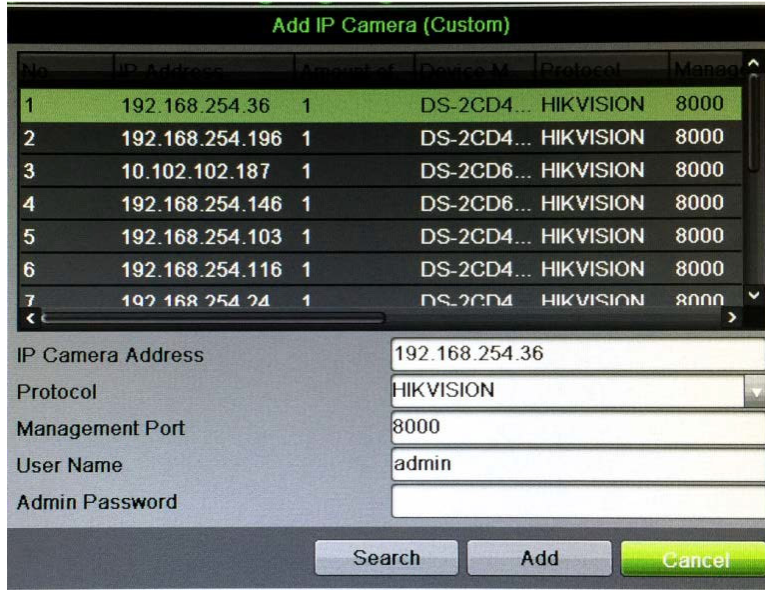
Add IP Camera (Custom)

| No. | IP Address | Amount of... | Device M... | Protocol | Manag... |
|---|---|---|---|---|---|
| 1 | 192.168.254.36 | 1 | DS-2CD4... | HIKVISION | 8000 |
| 2 | 192.168.254.196 | 1 | DS-2CD4... | HIKVISION | 8000 |
| 3 | 10.102.102.187 | 1 | DS-2CD6... | HIKVISION | 8000 |
| 4 | 192.168.254.146 | 1 | DS-2CD6... | HIKVISION | 8000 |
| 5 | 192.168.254.103 | 1 | DS-2CD4... | HIKVISION | 8000 |
| 6 | 192.168.254.116 | 1 | DS-2CD4... | HIKVISION | 8000 |
| 7 | 192.168.254.24 | 1 | DS-2CD4... | HIKVISION | 8000 |

IP Camera Address
192.168.254.36
Protocol
HIKVISION
Management Port
8000
User Name
admin
Admin Password

Search
Add
Cancel